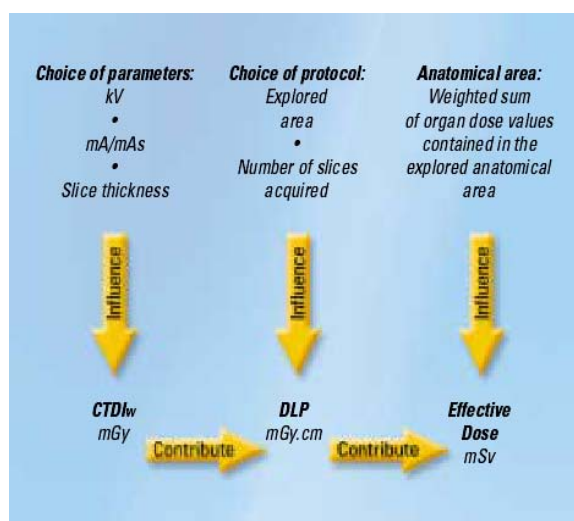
Choice of parameters:
kV
•
mA/mAs
•
Slice thickness

Choice of protocol:
Explored
area
•
Number of slices
acquired

Anatomical area:
Weighted sum
of organ dose values
contained in the
explored anatomical
area

Influence

Influence

Influence

CTDIw
mGy

Contribute

DLP
mGy.cm

Contribute

Effective
Dose
mSv